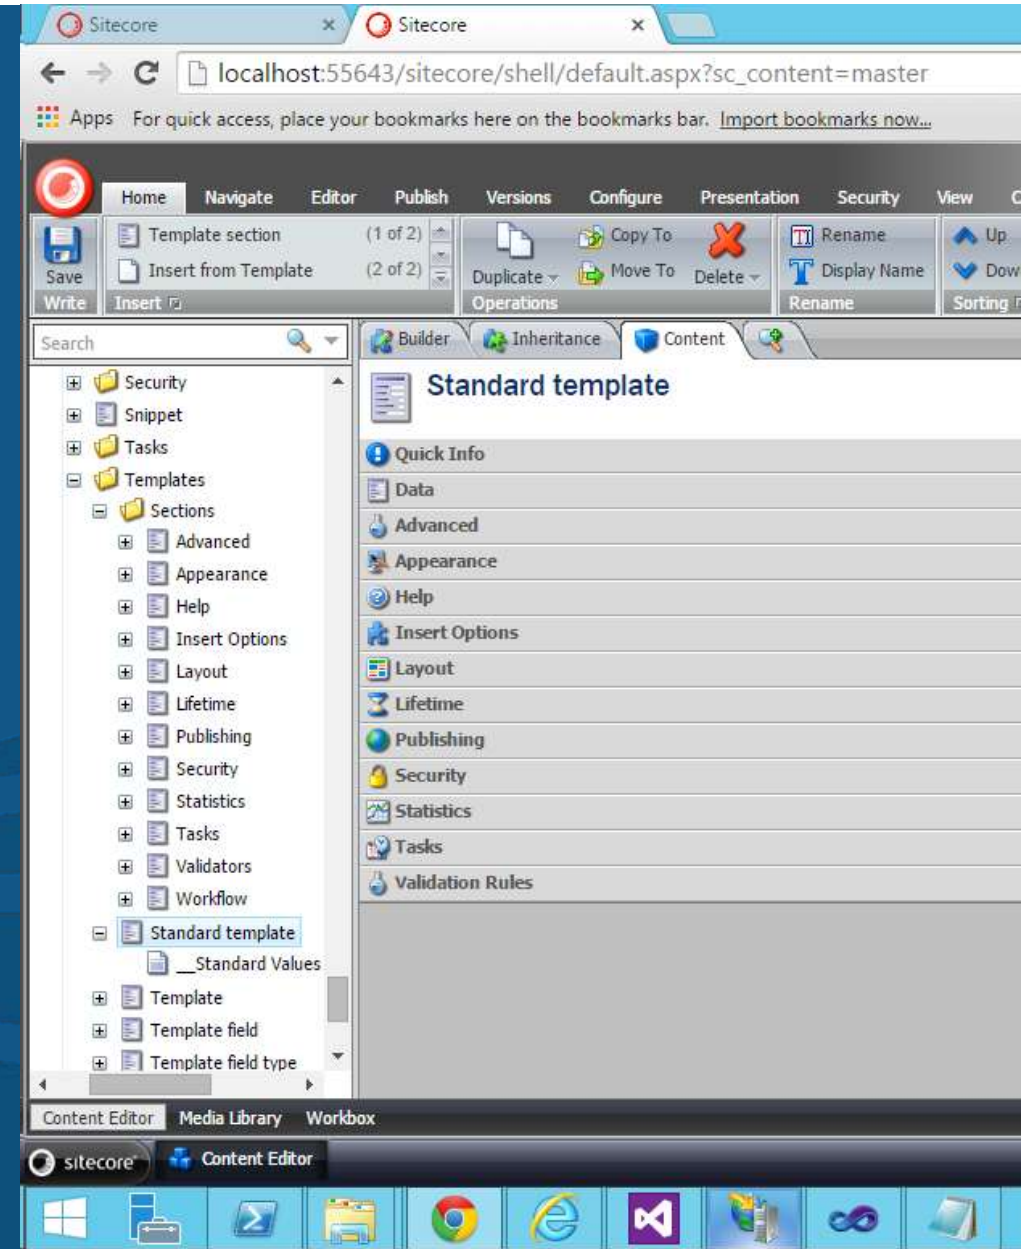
Sitecore ×
Sitecore ×

localhost:55643/sitecore/shell/default.aspx?sc_content=master

Apps For quick access, place your bookmarks here on the bookmarks bar. Import bookmarks now...

Home Navigate Editor Publish Versions Configure Presentation Security View C

Save
Write

Template section (1 of 2)
Insert from Template (2 of 2)
Insert

Duplicate
Copy To
Move To
Delete
Operations

Rename
Display Name
Rename

Up
Dow
Sorting

Search

Security
Snippet
Tasks
Templates
Sections
Advanced
Appearance
Help
Insert Options
Layout
Lifetime
Publishing
Security
Statistics
Tasks
Validators
Workflow
Standard template
__Standard Values
Template
Template field
Template field type

Builder Inheritance Content

Standard template

Quick Info
Data
Advanced
Appearance
Help
Insert Options
Layout
Lifetime
Publishing
Security
Statistics
Tasks
Validation Rules

Content Editor Media Library Workbox

sitecore Content Editor